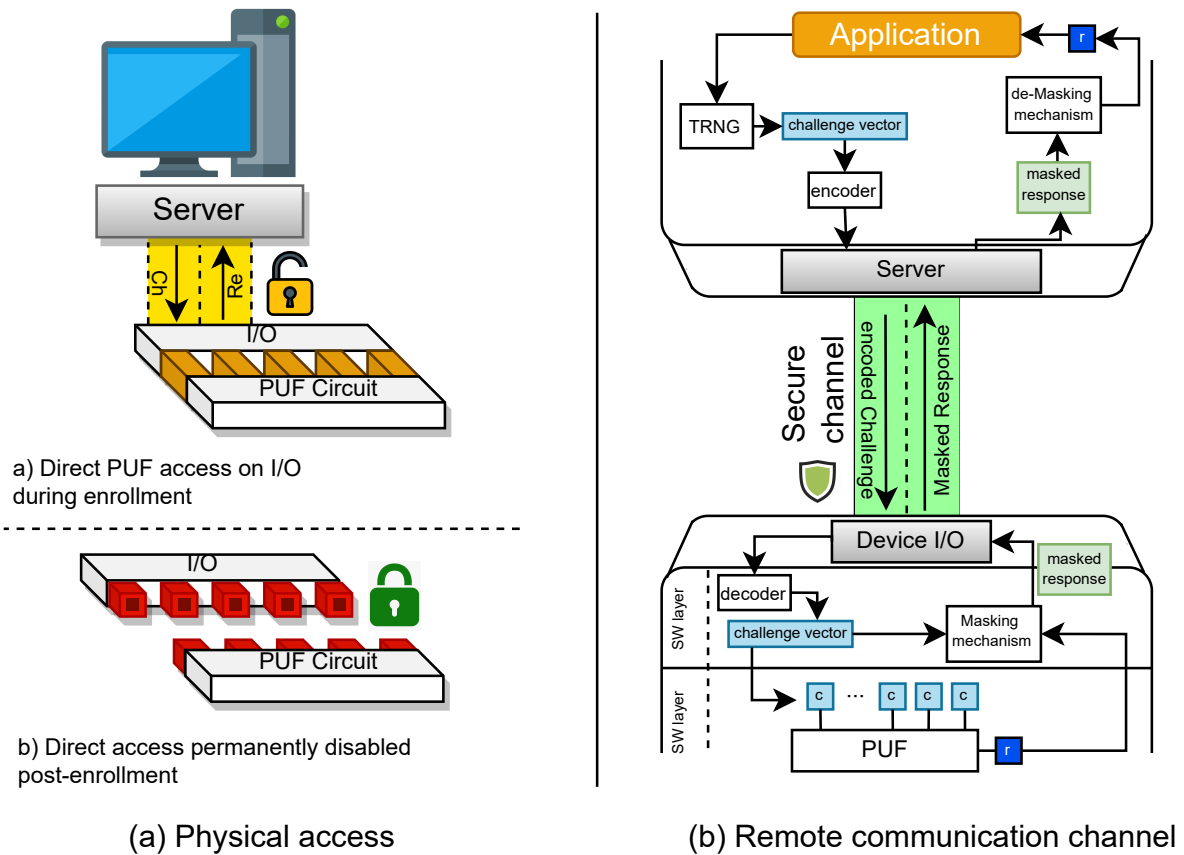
Server

Ch

Re

I/O

PUF Circuit

a) Direct PUF access on I/O during enrollment

I/O

PUF Circuit

b) Direct access permanently disabled post-enrollment

(a) Physical access

Application

r

TRNG

challenge vector

encoder

de-Masking mechanism

masked response

Server

Secure channel

encoded Challenge

Masked Response

Device I/O

masked response

decoder

challenge vector

Masking mechanism

SW layer

SW layer

c ··· c c c

PUF

r

(b) Remote communication channel